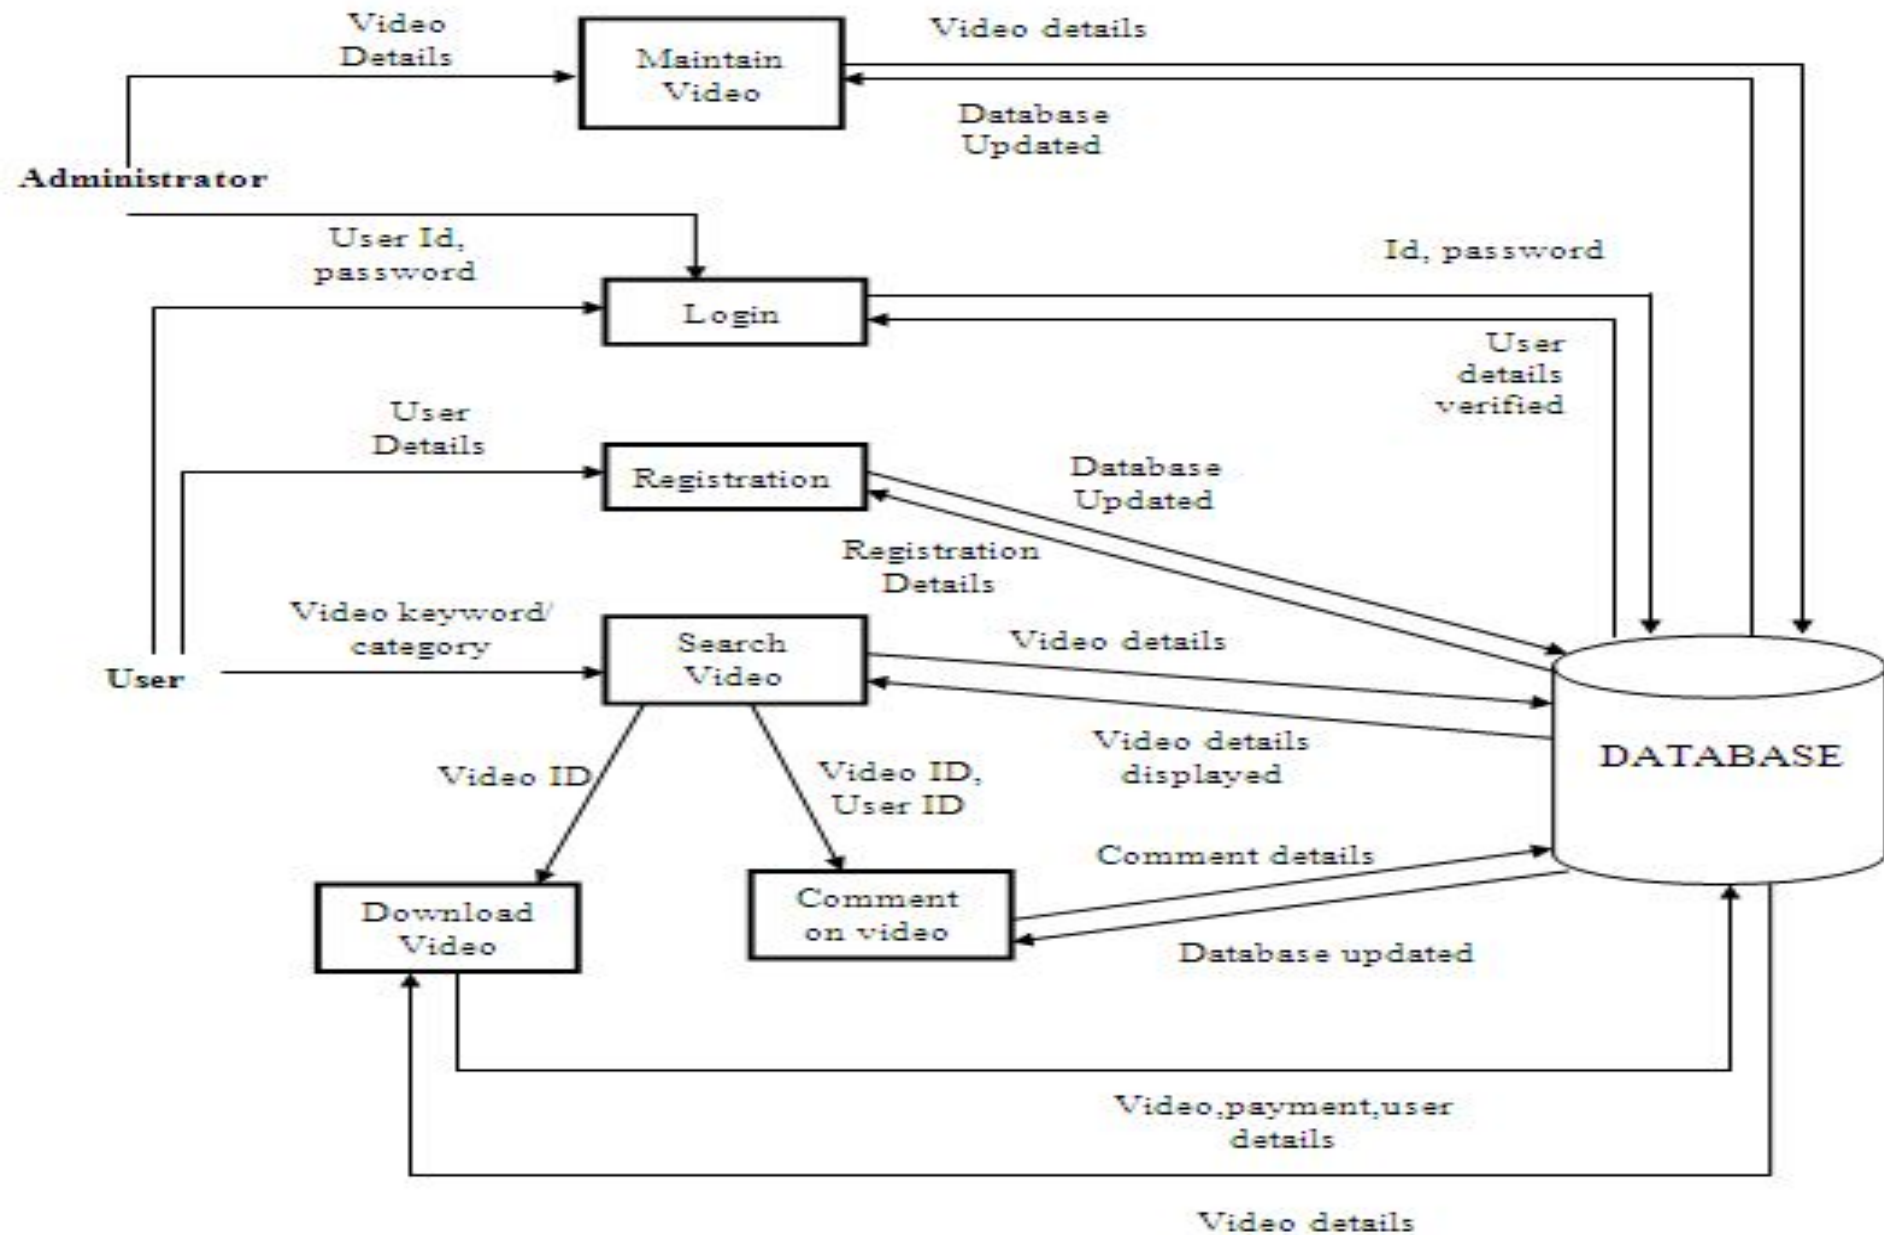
Video Details

Maintain Video

Video details

Database Updated

Administrator

User Id, password

Id, password

Login

User details verified

User Details

Registration

Database Updated

Registration Details

Video keyword/ category

Search Video

Video details

User

Video details displayed

DATABASE

Video ID

Video ID, User ID

Comment details

Download Video

Comment on video

Database updated

Video,payment,user details

Video details